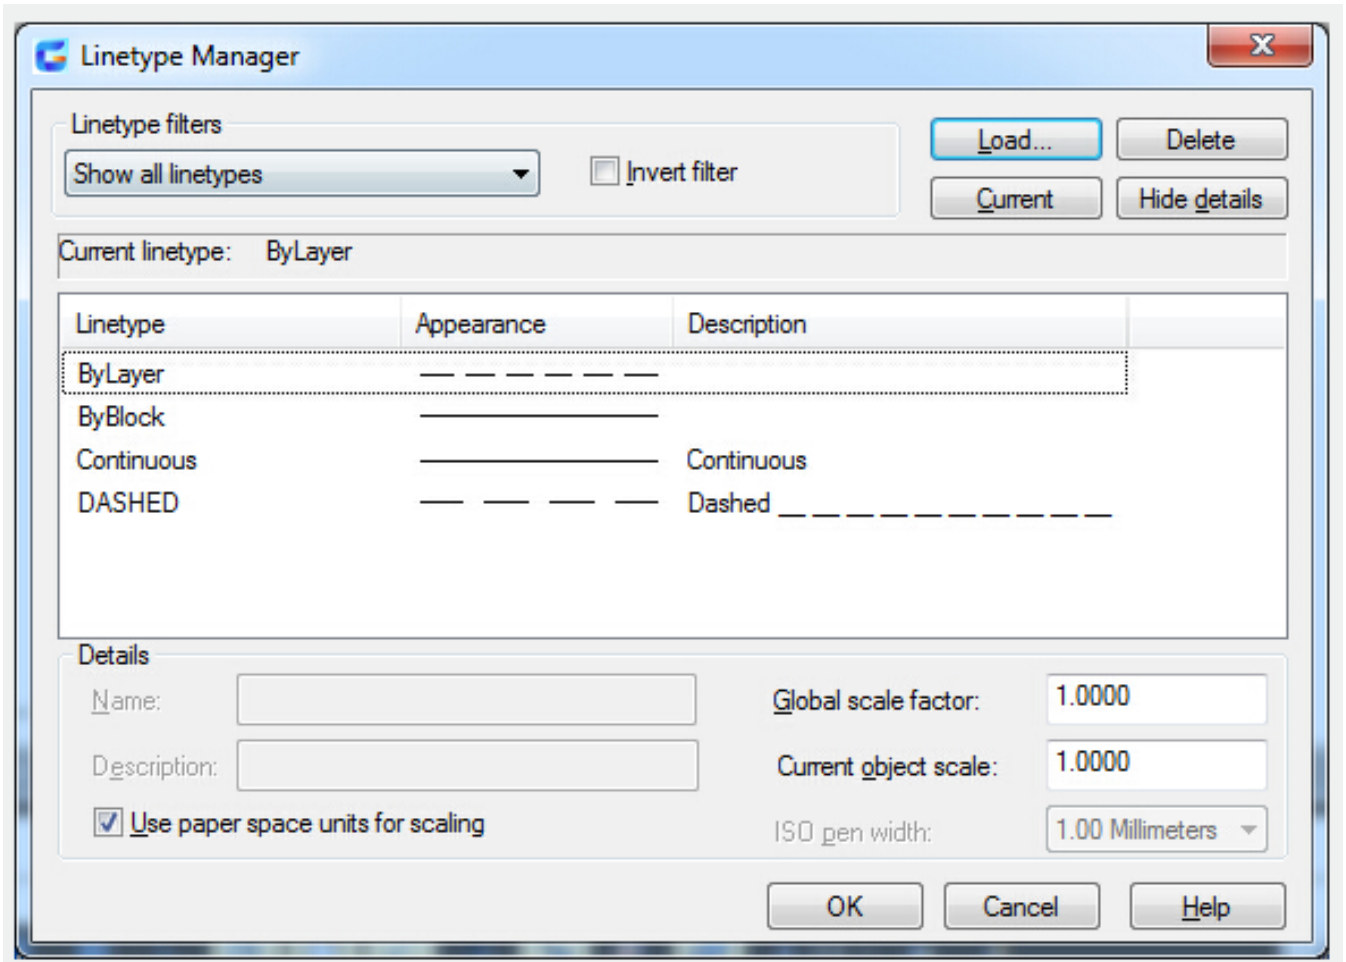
Linetype Manager

Linetype filters

Show all linetypes

Invert filter

Load...

Delete

Current

Hide details

Current linetype: ByLayer

| Linetype | Appearance | Description |
|---|---|---|
| ByLayer | — — — — — — | |
| ByBlock | ———————— | |
| Continuous | ———————— | Continuous |
| DASHED | — — — — | Dashed __ __ __ __ __ __ __ __ __ __ |

Details

Name:

Description:

Use paper space units for scaling

Global scale factor: 1.0000

Current object scale: 1.0000

ISO pen width: 1.00 Millimeters

OK

Cancel

Help